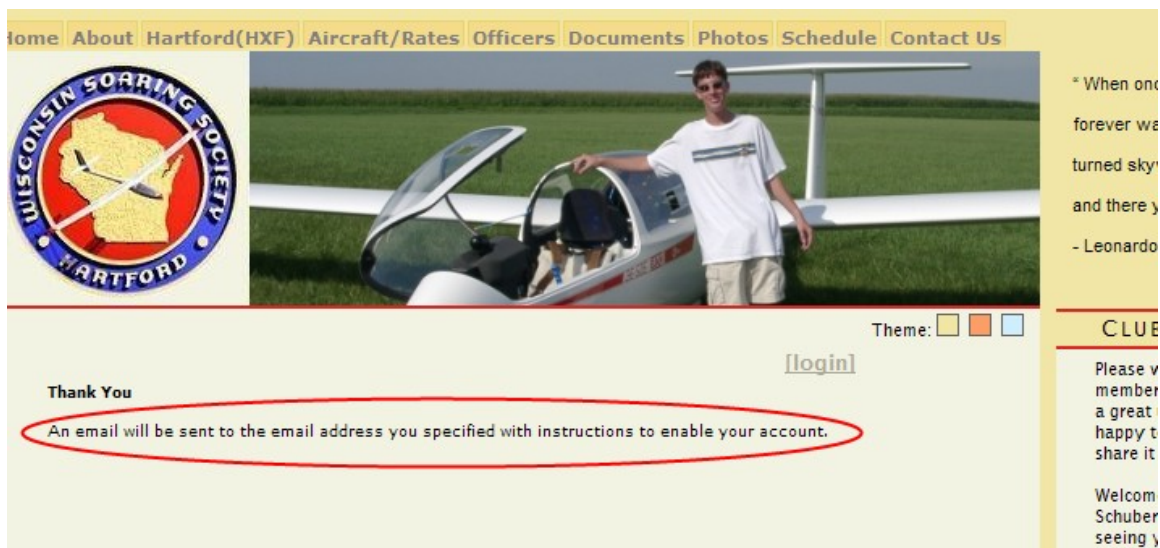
Home About Hartford(HXF) Aircraft/Rates Officers Documents Photos Schedule Contact Us

WISCONSIN SOARING SOCIETY HARTFORD

" When onc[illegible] forever wa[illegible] turned skyw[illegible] and there y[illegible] - Leonardo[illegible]

Theme:

[login]

Thank You

An email will be sent to the email address you specified with instructions to enable your account.

CLUB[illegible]

Please v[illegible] member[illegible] a great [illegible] happy t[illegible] share it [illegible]

Welcom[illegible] Schuber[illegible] seeing y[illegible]